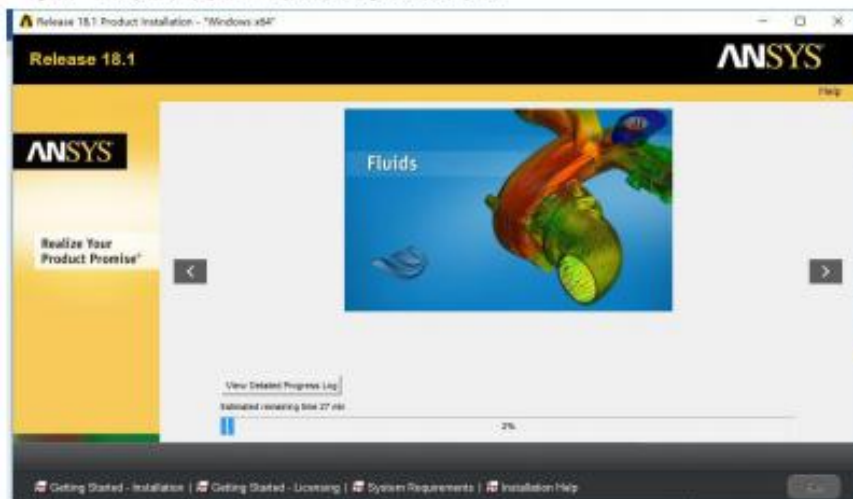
Release 18.1 Product Installation - "Windows x64"

Release 18.1

ANSYS

Help

ANSYS

Realize Your Product Promise®

Fluids

View Detailed Progress Log

Estimated remaining time 27 min

2%

Getting Started - Installation | Getting Started - Licensing | System Requirements | Installation Help

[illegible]